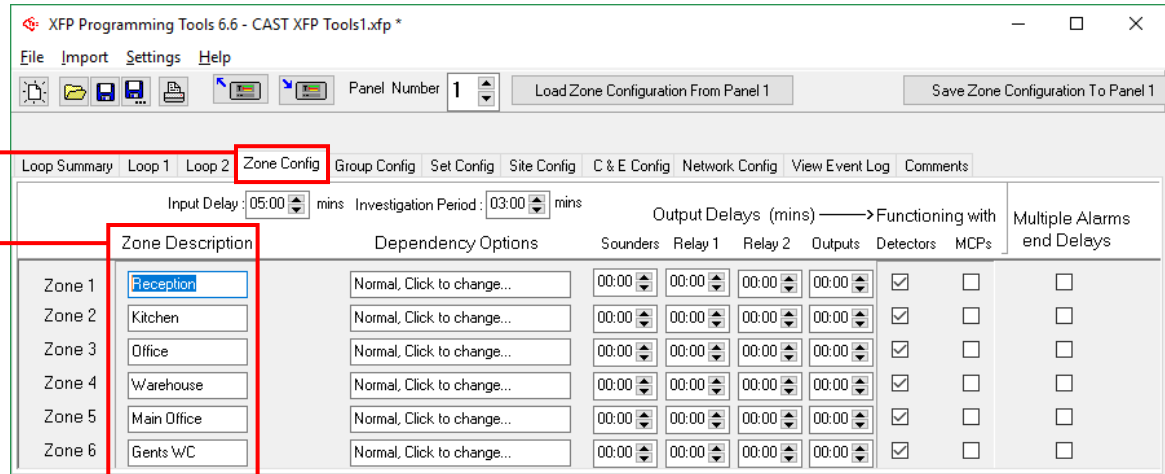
XFP Programming Tools 6.6 - CAST XFP Tools1.xfp *

File Import Settings Help

Panel Number 1 Load Zone Configuration From Panel 1 Save Zone Configuration To Panel 1

Loop Summary Loop 1 Loop 2 Zone Config Group Config Set Config Site Config C & E Config Network Config View Event Log Comments

Input Delay : 05:00 mins Investigation Period : 03:00 mins

Output Delays (mins) ——→ Functioning with

Multiple Alarms end Delays

| | Zone Description | Dependency Options | Sounders | Relay 1 | Relay 2 | Outputs | Detectors | MCPs | |
|---|---|---|---|---|---|---|---|---|---|
| Zone 1 | Reception | Normal, Click to change... | 00:00 | 00:00 | 00:00 | 00:00 | ☑ | ☐ | ☐ |
| Zone 2 | Kitchen | Normal, Click to change... | 00:00 | 00:00 | 00:00 | 00:00 | ☑ | ☐ | ☐ |
| Zone 3 | Office | Normal, Click to change... | 00:00 | 00:00 | 00:00 | 00:00 | ☑ | ☐ | ☐ |
| Zone 4 | Warehouse | Normal, Click to change... | 00:00 | 00:00 | 00:00 | 00:00 | ☑ | ☐ | ☐ |
| Zone 5 | Main Office | Normal, Click to change... | 00:00 | 00:00 | 00:00 | 00:00 | ☑ | ☐ | ☐ |
| Zone 6 | Gents WC | Normal, Click to change... | 00:00 | 00:00 | 00:00 | 00:00 | ☑ | ☐ | ☐ |